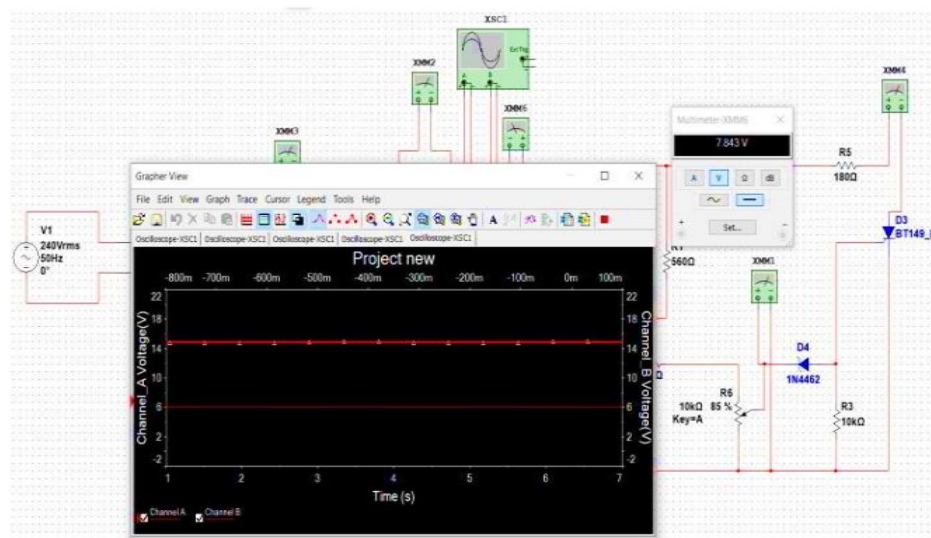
XSC1

Ext Trig

A B

XMM2

XMM5

XMM3

XMM4

Multimeter-XMM6

7.843 V

A V Ω dB

Set...

R5
180Ω

D3
BT149_

Grapher View

File Edit View Graph Trace Cursor Legend Tools Help

Oscilloscope-XSC1 Oscilloscope-XSC1 Oscilloscope-XSC1 Oscilloscope-XSC1 Oscilloscope-XSC1

V1
240Vrms
50Hz
0°

Project new

-800m -700m -600m -500m -400m -300m -200m -100m 0m 100m

22 18 14 10 6 2 -2

Channel_A Voltage(V)

Channel_B Voltage(V)

1 2 3 4 5 6 7

Time (s)

Channel A Channel B

R1
560Ω

XMM1

D4
1N4462

R6
10kΩ 85 %
Key=A

R3
10kΩ